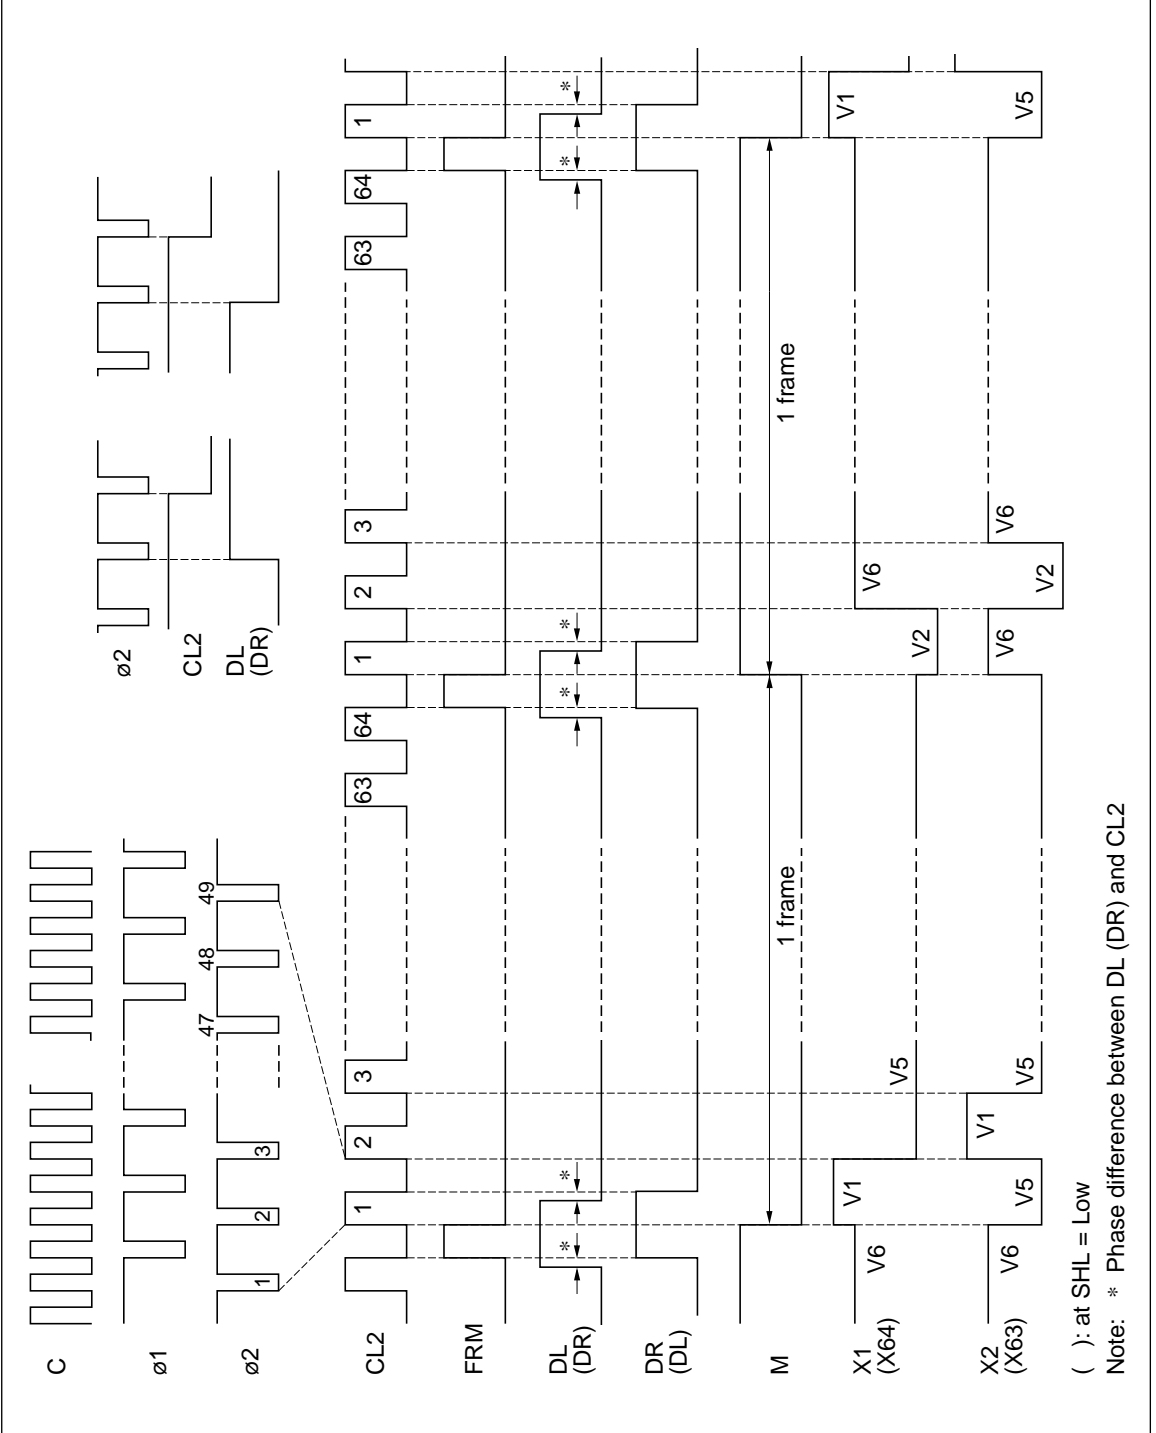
C

ø1

ø2

1 2 3 47 48 49

ø2

CL2

DL (DR)

CL2 1 2 3 63 64 1 2 3 63 64 1

FRM

DL (DR)

* * * * * *

DR (DL)

M

1 frame

1 frame

X1 (X64) V6 V1 V5 V2 V6 V1

X2 (X63) V6 V5 V1 V5 V6 V2 V6 V5

( ): at SHL = Low

Note: * Phase difference between DL (DR) and CL2